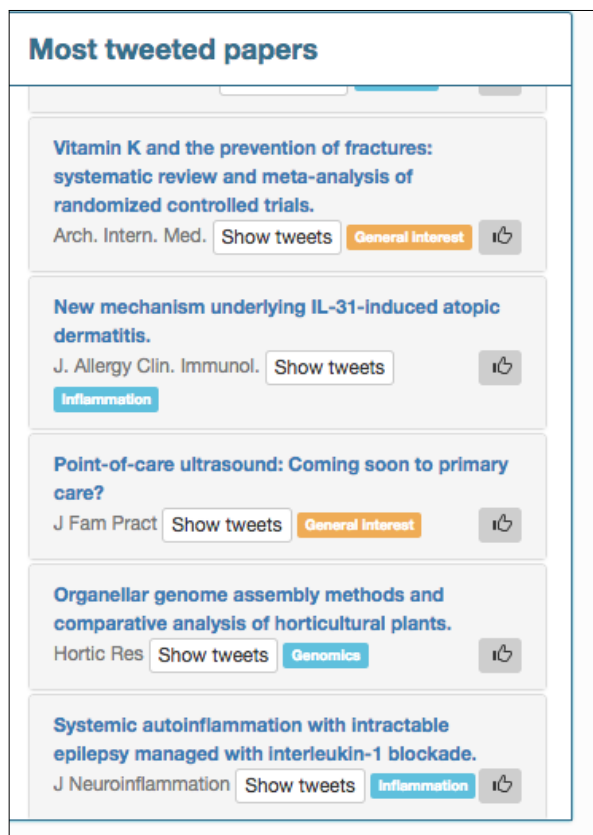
Most tweeted papers

Vitamin K and the prevention of fractures: systematic review and meta-analysis of randomized controlled trials.
Arch. Intern. Med. Show tweets General Interest

New mechanism underlying IL-31-induced atopic dermatitis.
J. Allergy Clin. Immunol. Show tweets Inflammation

Point-of-care ultrasound: Coming soon to primary care?
J Fam Pract Show tweets General Interest

Organellar genome assembly methods and comparative analysis of horticultural plants.
Hortic Res Show tweets Genomics

Systemic autoinflammation with intractable epilepsy managed with interleukin-1 blockade.
J Neuroinflammation Show tweets Inflammation